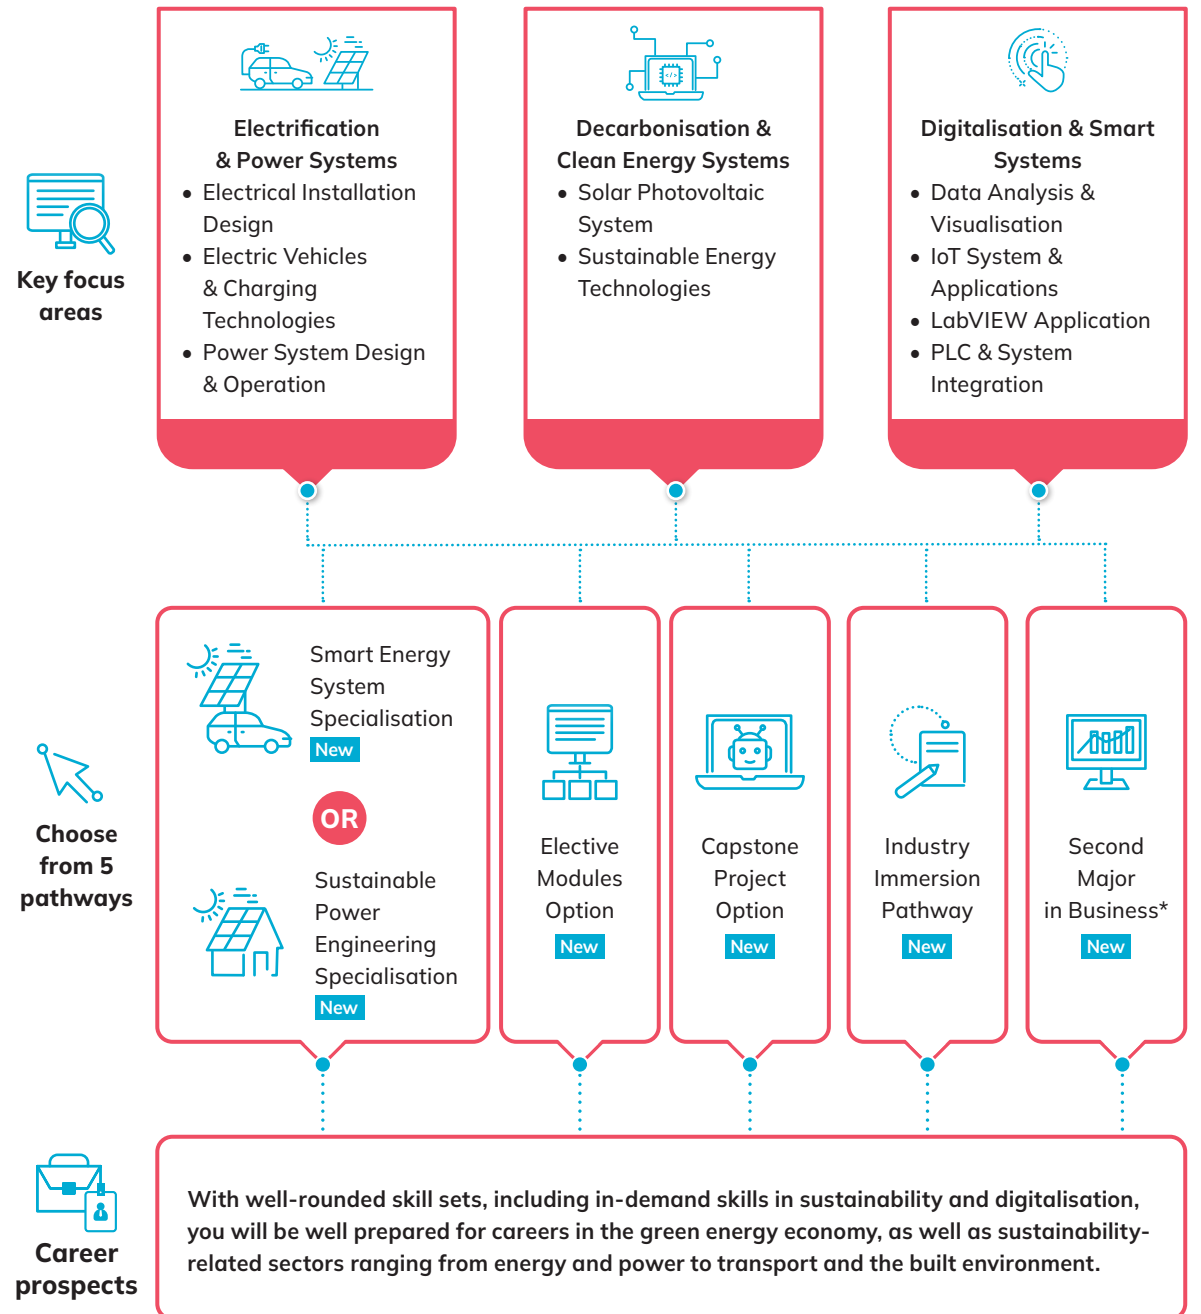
Key focus areas

Electrification & Power Systems
- Electrical Installation Design
- Electric Vehicles & Charging Technologies
- Power System Design & Operation

Decarbonisation & Clean Energy Systems
- Solar Photovoltaic System
- Sustainable Energy Technologies

Digitalisation & Smart Systems
- Data Analysis & Visualisation
- IoT System & Applications
- LabVIEW Application
- PLC & System Integration

Choose from 5 pathways

Smart Energy System Specialisation New

OR

Sustainable Power Engineering Specialisation New

Elective Modules Option New

Capstone Project Option New

Industry Immersion Pathway New

Second Major in Business* New

Career prospects

With well-rounded skill sets, including in-demand skills in sustainability and digitalisation, you will be well prepared for careers in the green energy economy, as well as sustainability-related sectors ranging from energy and power to transport and the built environment.